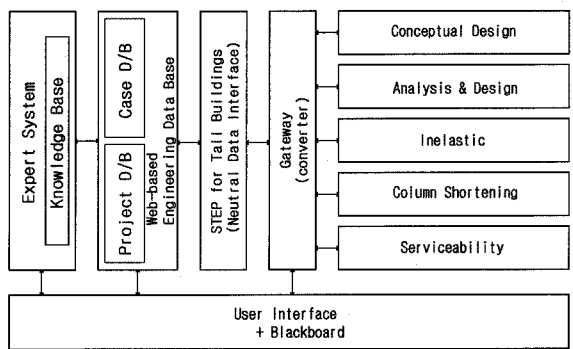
Expert System

Knowledge Base

Case D/B

Project D/B

Web-based Engineering Data Base

STEP for Tall Buildings (Neutral Data Interface)

Gateway (converter)

Conceptual Design

Analysis & Design

Inelastic

Column Shortening

Serviceability

User Interface + Blackboard